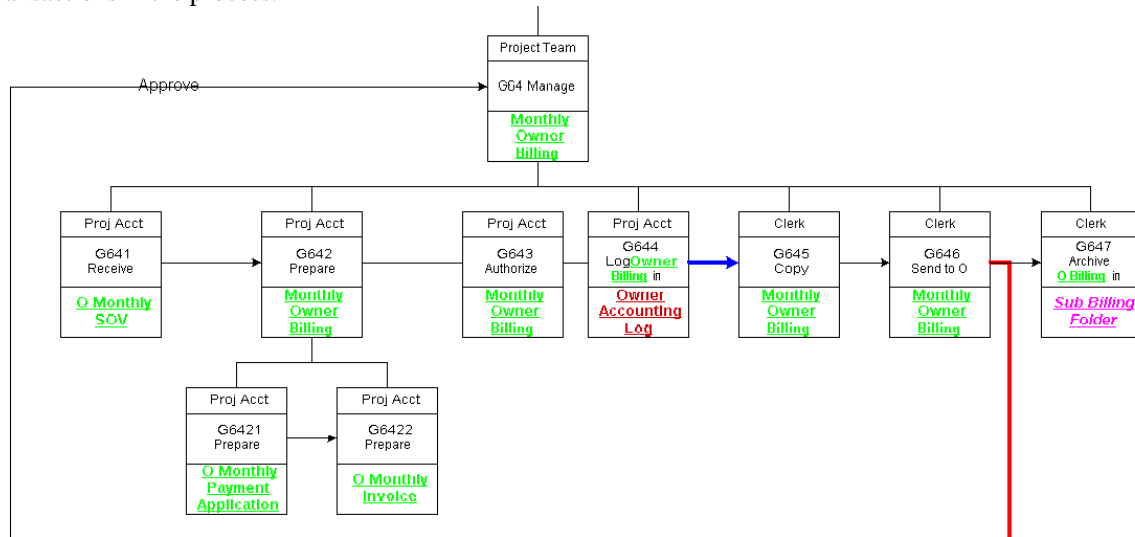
Approve

Project Team
G64 Manage
Monthly Owner Billing

Proj Acct
G641
Receive
O Monthly SOV

Proj Acct
G642
Prepare
Monthly Owner Billing

Proj Acct
G643
Authorize
Monthly Owner Billing

Proj Acct
G644
Log Owner Billing in
Owner Accounting Log

Clerk
G645
Copy
Monthly Owner Billing

Clerk
G646
Send to O
Monthly Owner Billing

Clerk
G647
Archive
O Billing in
Sub Billing Folder

Proj Acct
G6421
Prepare
O Monthly Payment Application

Proj Acct
G6422
Prepare
O Monthly Invoice